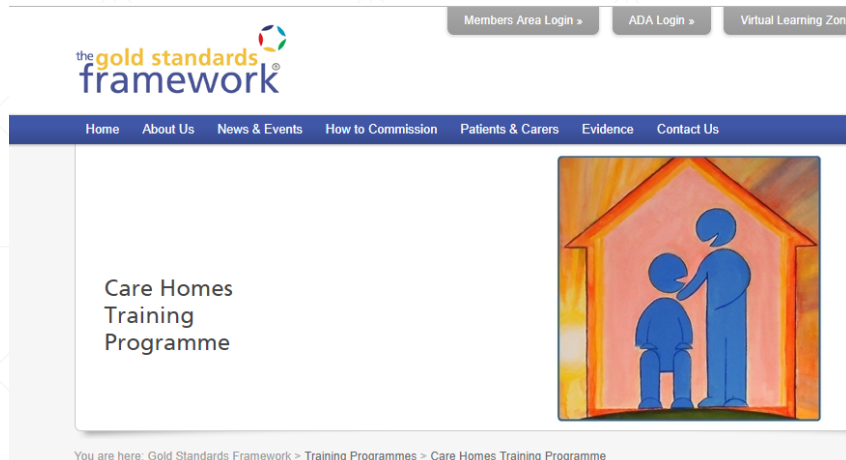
Members Area Login »
ADA Login »
Virtual Learning Zon

the gold standards framework®

Home
About Us
News & Events
How to Commission
Patients & Carers
Evidence
Contact Us

Care Homes Training Programme

You are here: Gold Standards Framework > Training Programmes > Care Homes Training Programme